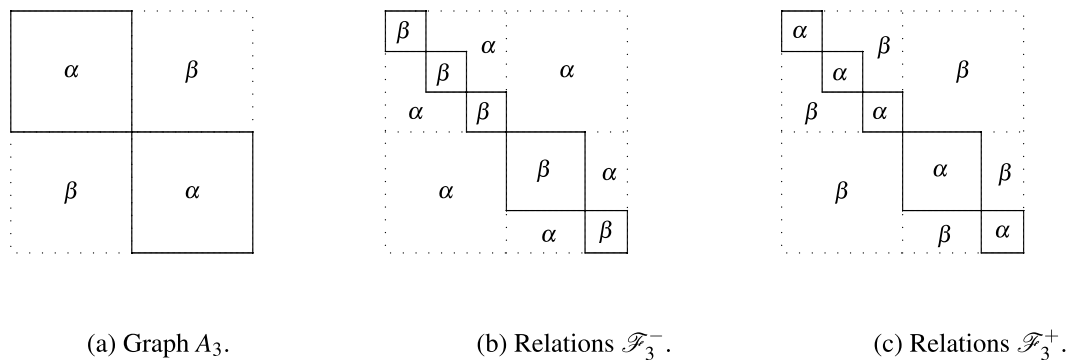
$\alpha$ $\beta$
$\beta$ $\alpha$

(a) Graph $A_3$.

$\beta$ $\alpha$
$\beta$ $\alpha$
$\alpha$ $\beta$
$\beta$ $\alpha$
$\alpha$
$\alpha$ $\beta$

(b) Relations $\mathscr{F}_3^-$.

$\alpha$ $\beta$
$\alpha$ $\beta$
$\beta$ $\alpha$
$\alpha$ $\beta$
$\beta$
$\beta$ $\alpha$

(c) Relations $\mathscr{F}_3^+$.